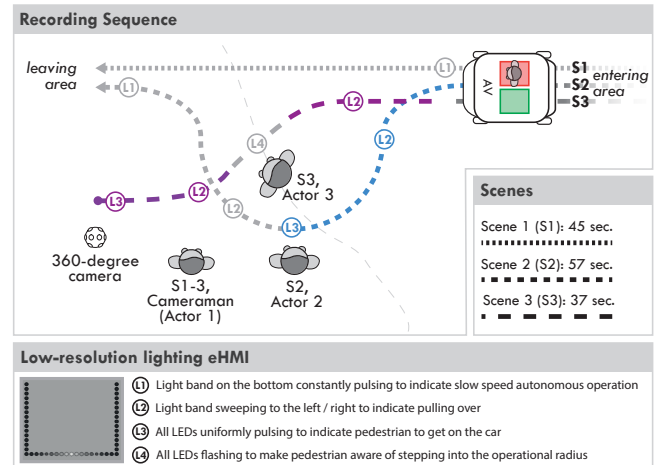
Recording Sequence

leaving area

L1

L1

AV

S1

S2

S3

entering area

L2

L2

L4

S3, Actor 3

L3

L2

L2

L3

360-degree camera

S1-3, Cameraman (Actor 1)

S2, Actor 2

Scenes

Scene 1 (S1): 45 sec.

Scene 2 (S2): 57 sec.

Scene 3 (S3): 37 sec.

Low-resolution lighting eHMI

L1 Light band on the bottom constantly pulsing to indicate slow speed autonomous operation

L2 Light band sweeping to the left / right to indicate pulling over

L3 All LEDs uniformly pulsing to indicate pedestrian to get on the car

L4 All LEDs flashing to make pedestrian aware of stepping into the operational radius